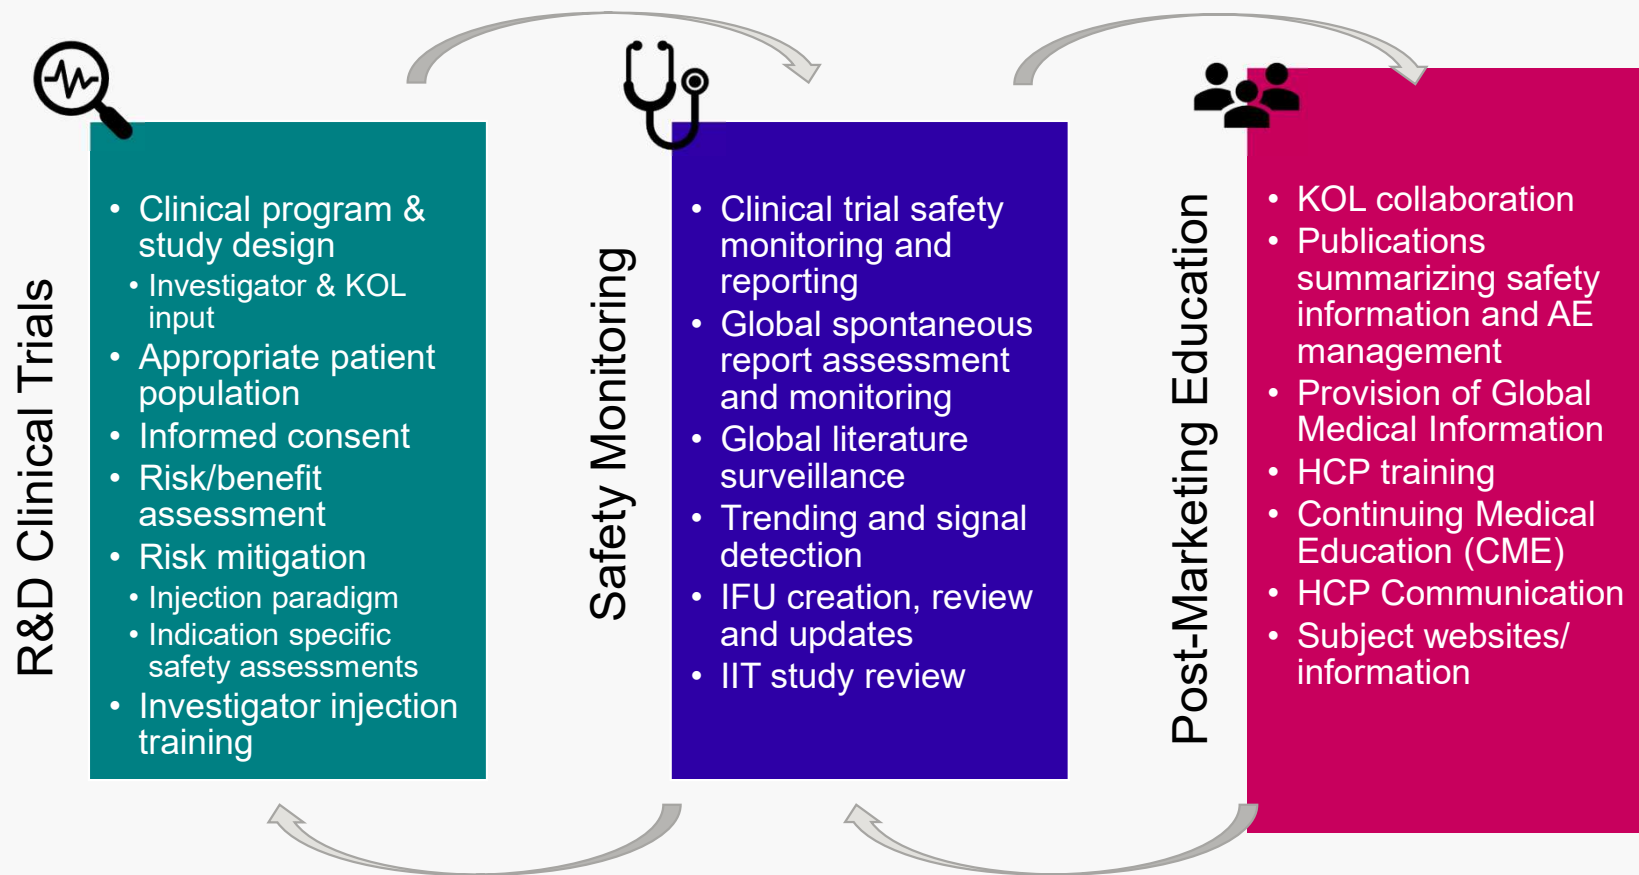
R&D Clinical Trials

- Clinical program & study design
  - Investigator & KOL input
- Appropriate patient population
- Informed consent
- Risk/benefit assessment
- Risk mitigation
  - Injection paradigm
  - Indication specific safety assessments
- Investigator injection training

Safety Monitoring

- Clinical trial safety monitoring and reporting
- Global spontaneous report assessment and monitoring
- Global literature surveillance
- Trending and signal detection
- IFU creation, review and updates
- IIT study review

Post-Marketing Education

- KOL collaboration
- Publications summarizing safety information and AE management
- Provision of Global Medical Information
- HCP training
- Continuing Medical Education (CME)
- HCP Communication
- Subject websites/ information